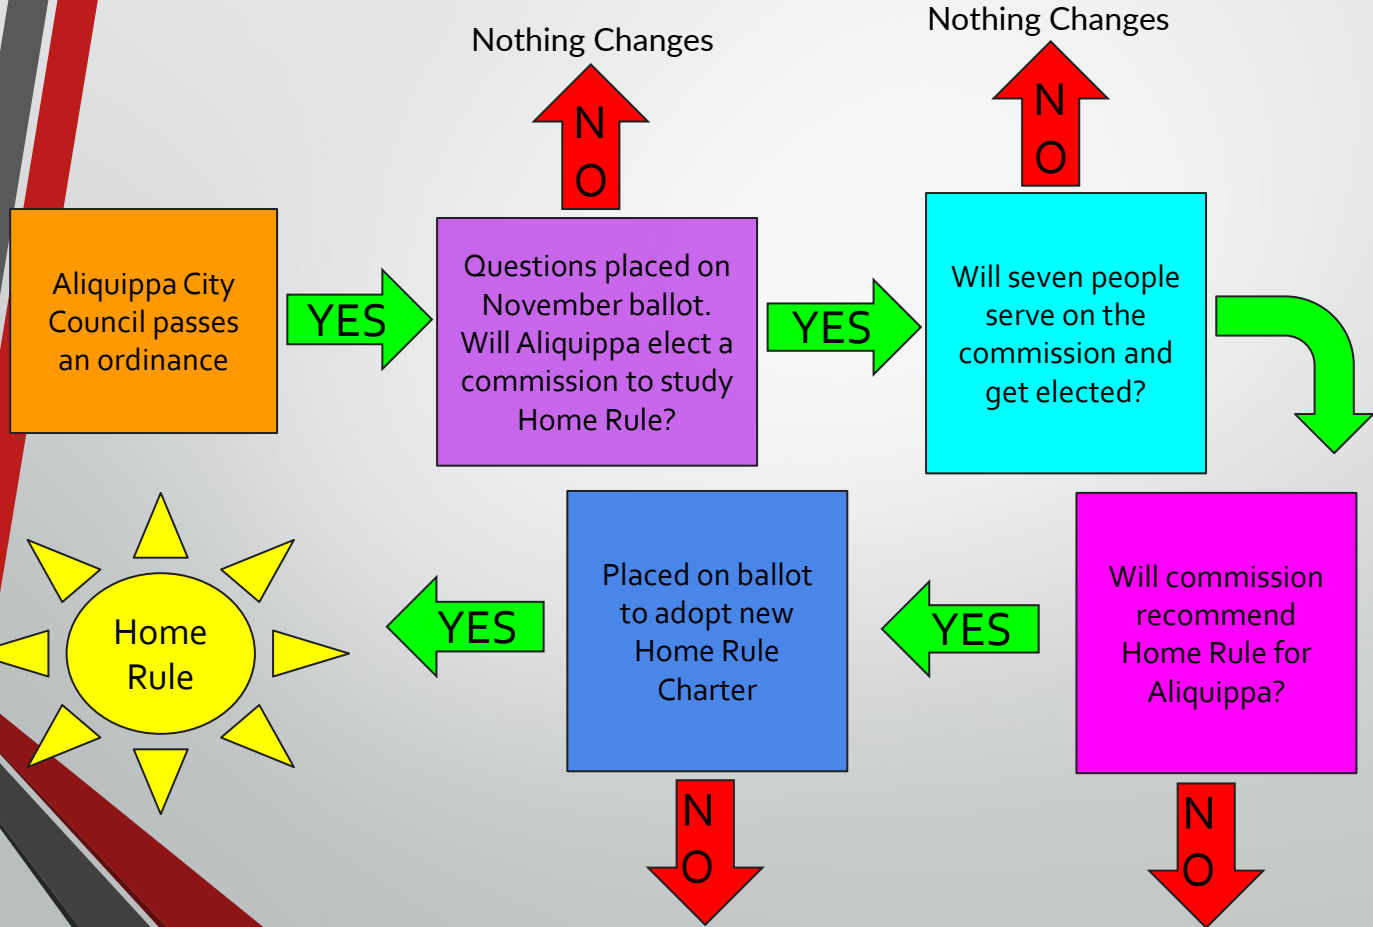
Nothing Changes

NO

Nothing Changes

NO

Aliquippa City Council passes an ordinance

YES

Questions placed on November ballot. Will Aliquippa elect a commission to study Home Rule?

YES

Will seven people serve on the commission and get elected?

Home Rule

YES

Placed on ballot to adopt new Home Rule Charter

YES

Will commission recommend Home Rule for Aliquippa?

NO

NO